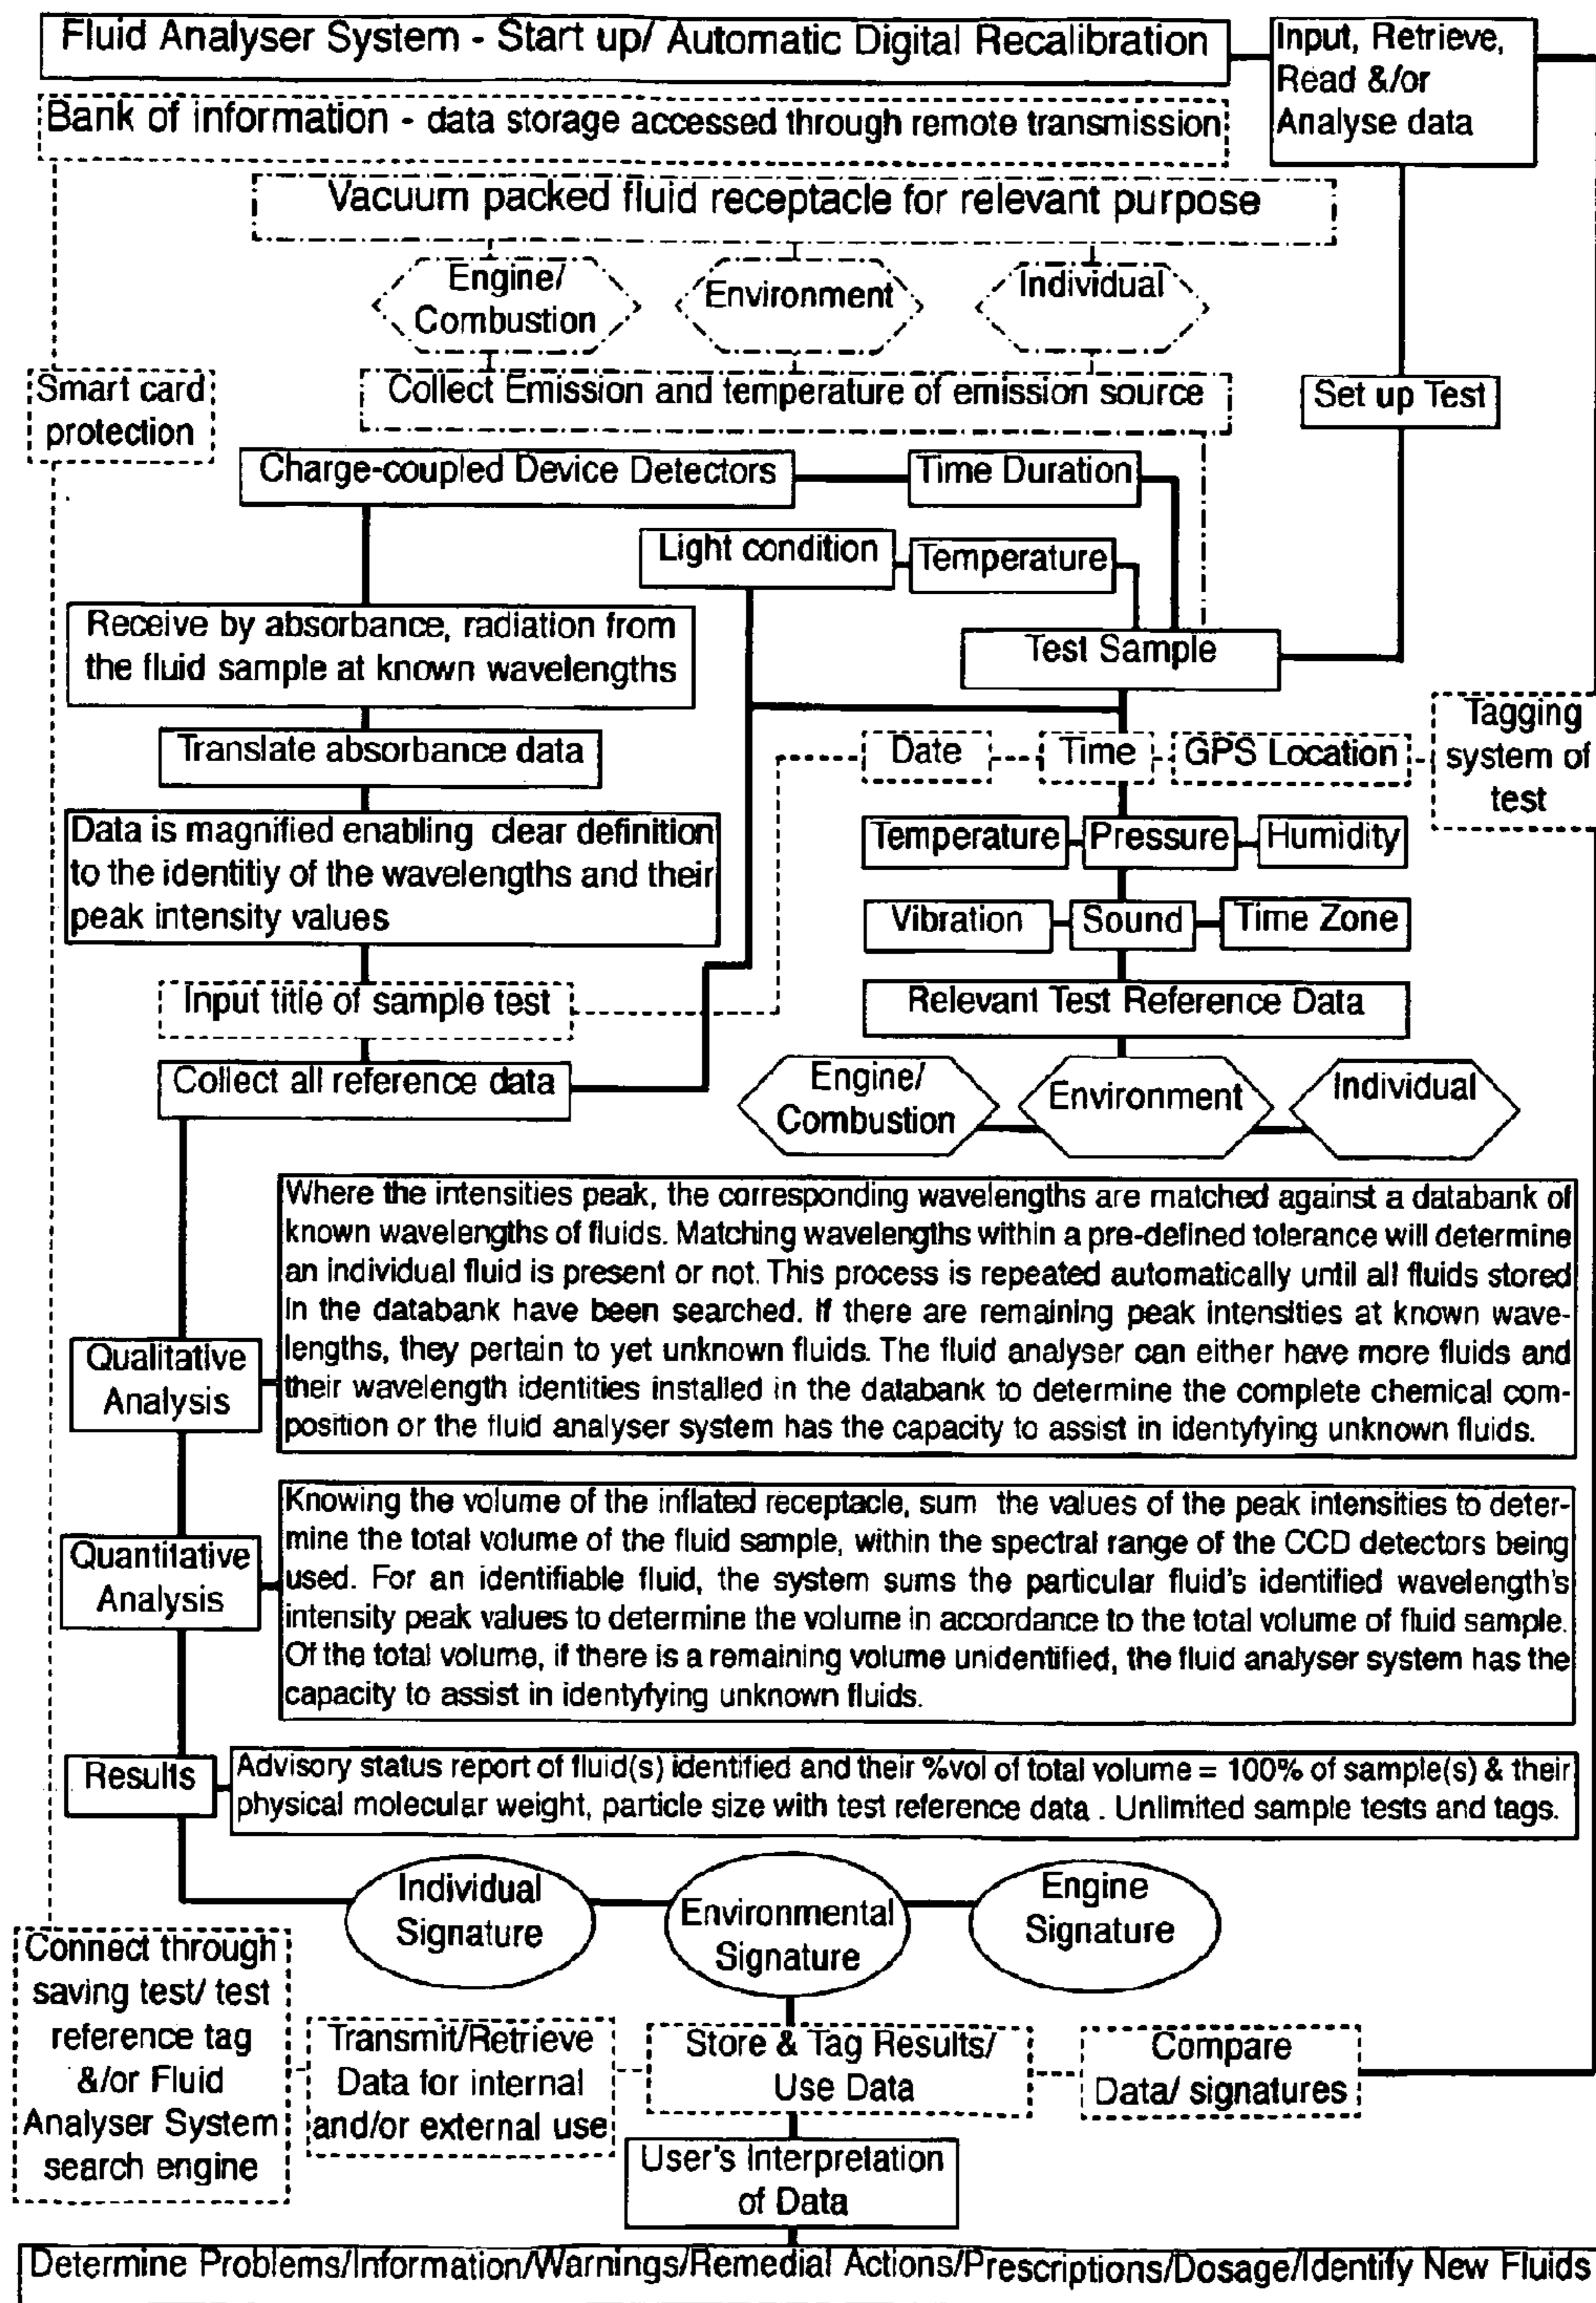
Fluid Analyser System - Start up/ Automatic Digital Recalibration

Input, Retrieve, Read &/or Analyse data

Bank of information - data storage accessed through remote transmission

Vacuum packed fluid receptacle for relevant purpose

Engine/ Combustion

Environment

Individual

Smart card protection

Collect Emission and temperature of emission source

Set up Test

Charge-coupled Device Detectors

Time Duration

Light condition

Temperature

Receive by absorbance, radiation from the fluid sample at known wavelengths

Test Sample

Translate absorbance data

Date

Time

GPS Location

Tagging system of test

Data is magnified enabling clear definition to the identitiy of the wavelengths and their peak intensity values

Temperature

Pressure

Humidity

Vibration

Sound

Time Zone

Input title of sample test

Relevant Test Reference Data

Collect all reference data

Engine/ Combustion

Environment

Individual

Qualitative Analysis

Where the intensities peak, the corresponding wavelengths are matched against a databank of known wavelengths of fluids. Matching wavelengths within a pre-defined tolerance will determine an individual fluid is present or not. This process is repeated automatically until all fluids stored in the databank have been searched. If there are remaining peak intensities at known wavelengths, they pertain to yet unknown fluids. The fluid analyser can either have more fluids and their wavelength identities installed in the databank to determine the complete chemical composition or the fluid analyser system has the capacity to assist in identyfying unknown fluids.

Quantitative Analysis

Knowing the volume of the inflated receptacle, sum the values of the peak intensities to determine the total volume of the fluid sample, within the spectral range of the CCD detectors being used. For an identifiable fluid, the system sums the particular fluid's identified wavelength's intensity peak values to determine the volume in accordance to the total volume of fluid sample. Of the total volume, if there is a remaining volume unidentified, the fluid analyser system has the capacity to assist in identyfying unknown fluids.

Results

Advisory status report of fluid(s) identified and their %vol of total volume = 100% of sample(s) & their physical molecular weight, particle size with test reference data . Unlimited sample tests and tags.

Individual Signature

Environmental Signature

Engine Signature

Connect through saving test/ test reference tag &/or Fluid Analyser System search engine

Transmit/Retrieve Data for internal and/or external use

Store & Tag Results/ Use Data

Compare Data/ signatures

User's Interpretation of Data

Determine Problems/Information/Warnings/Remedial Actions/Prescriptions/Dosage/Identify New Fluids